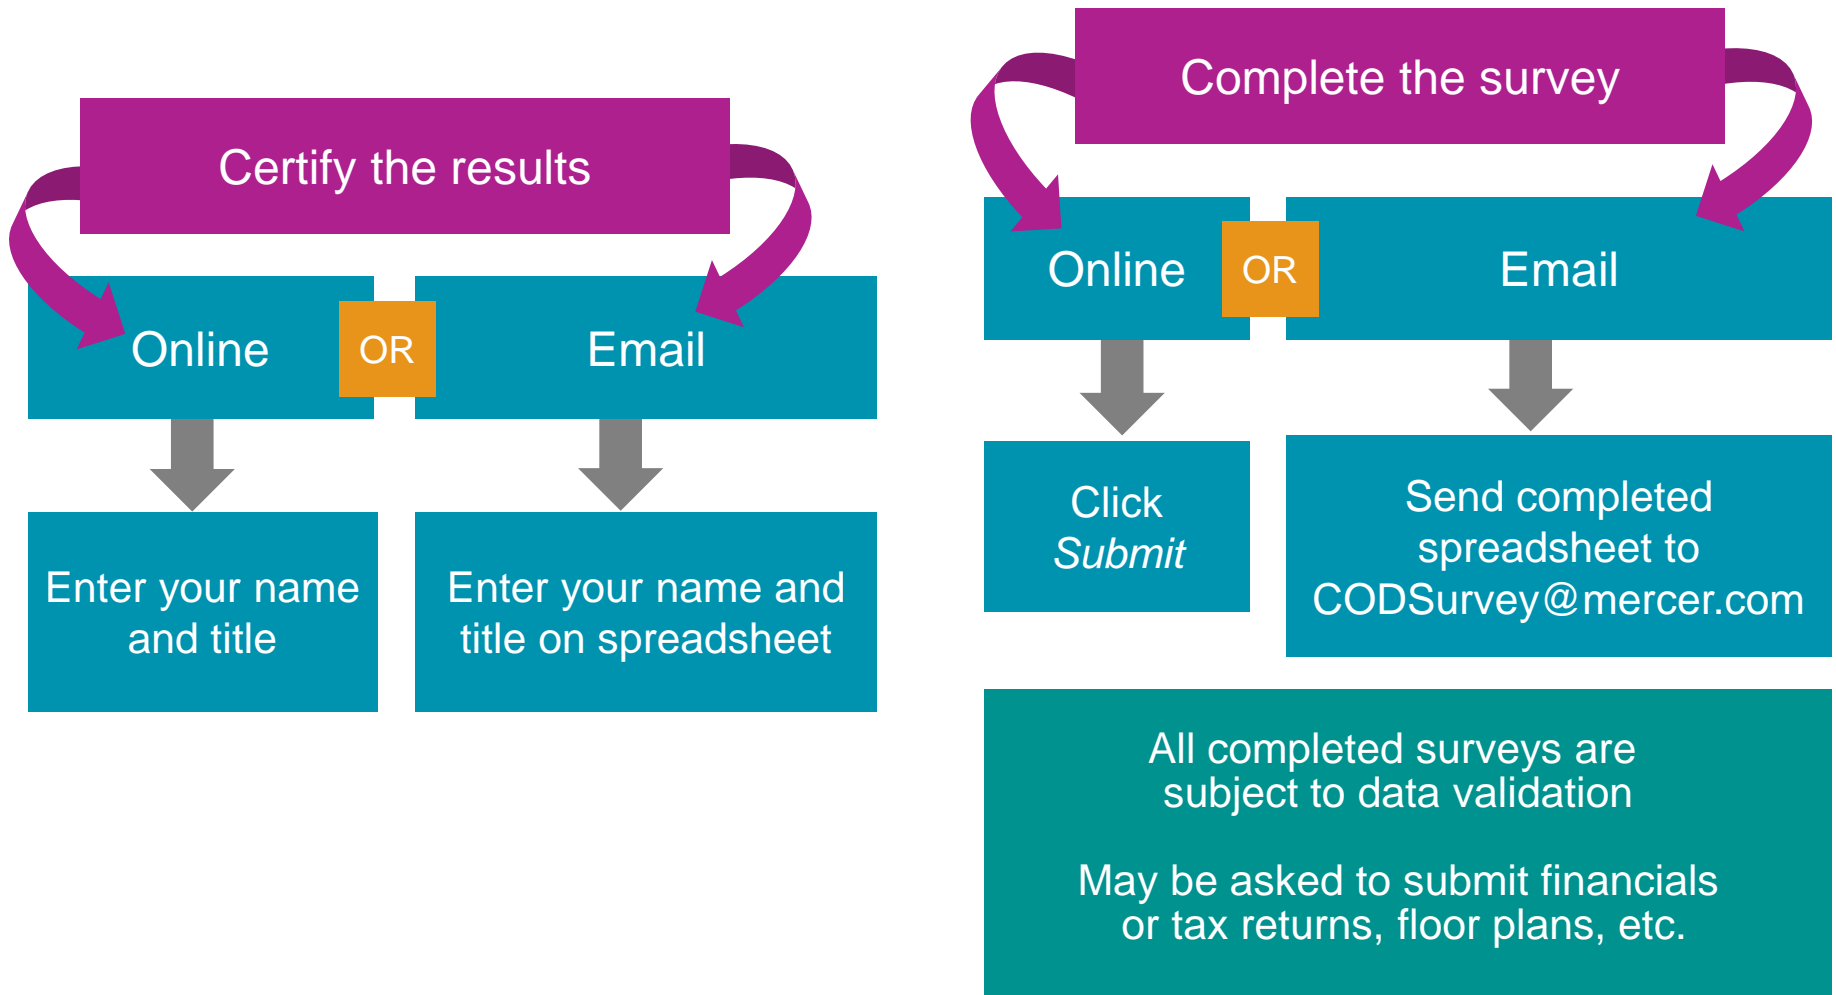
Certify the results

Online

OR

Email

Enter your name and title

Enter your name and title on spreadsheet

Complete the survey

Online

OR

Email

Click *Submit*

Send completed spreadsheet to CODSurvey@mercer.com

All completed surveys are subject to data validation

May be asked to submit financials or tax returns, floor plans, etc.